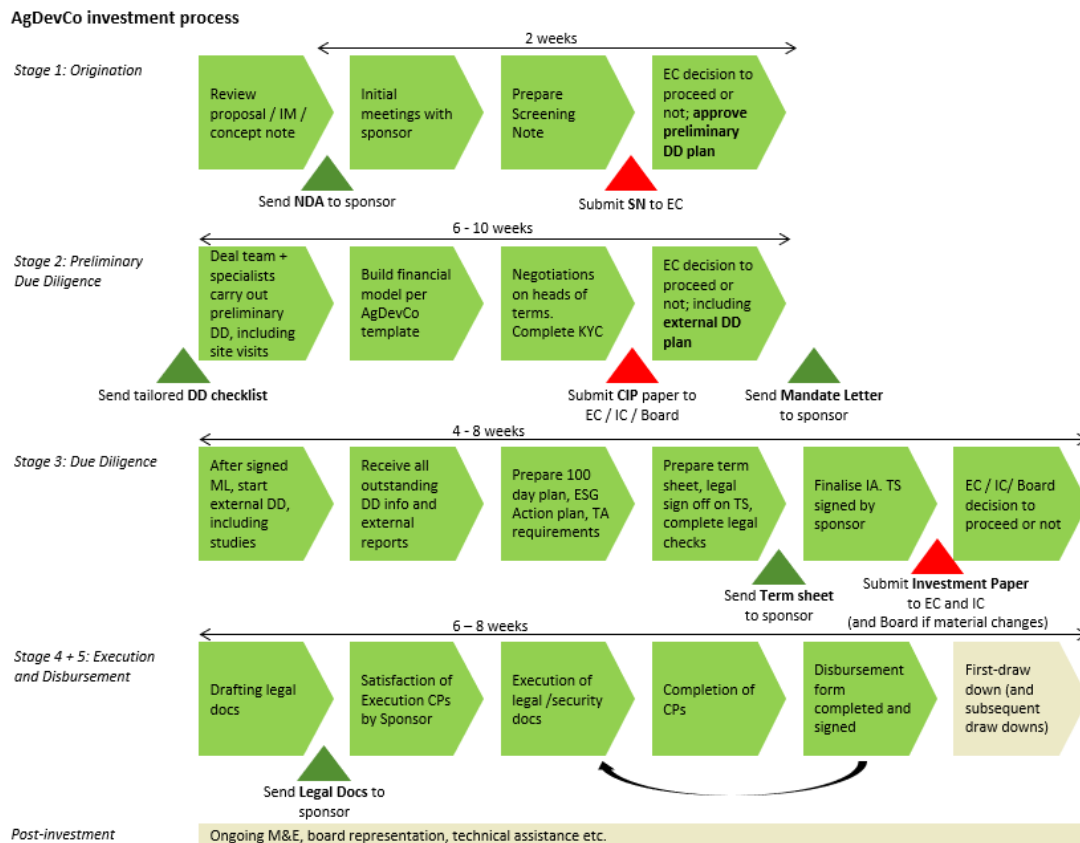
AgDevCo investment process

2 weeks

Stage 1: Origination

Review proposal / IM / concept note

Initial meetings with sponsor

Prepare Screening Note

EC decision to proceed or not; **approve preliminary DD plan**

Send **NDA** to sponsor

Submit **SN** to EC

6 - 10 weeks

Stage 2: Preliminary Due Diligence

Deal team + specialists carry out preliminary DD, including site visits

Build financial model per AgDevCo template

Negotiations on heads of terms. Complete KYC

EC decision to proceed or not; including **external DD plan**

Send tailored **DD checklist**

Submit **CIP** paper to EC / IC / Board

Send **Mandate Letter** to sponsor

4 - 8 weeks

Stage 3: Due Diligence

After signed ML, start external DD, including studies

Receive all outstanding DD info and external reports

Prepare 100 day plan, ESG Action plan, TA requirements

Prepare term sheet, legal sign off on TS, complete legal checks

Finalise IA. TS signed by sponsor

EC / IC/ Board decision to proceed or not

Send **Term sheet** to sponsor

Submit **Investment Paper** to EC and IC (and Board if material changes)

6 – 8 weeks

Stage 4 + 5: Execution and Disbursement

Drafting legal docs

Satisfaction of Execution CPs by Sponsor

Execution of legal /security docs

Completion of CPs

Disbursement form completed and signed

First-draw down (and subsequent draw downs)

Send **Legal Docs** to sponsor

Post-investment

Ongoing M&E, board representation, technical assistance etc.